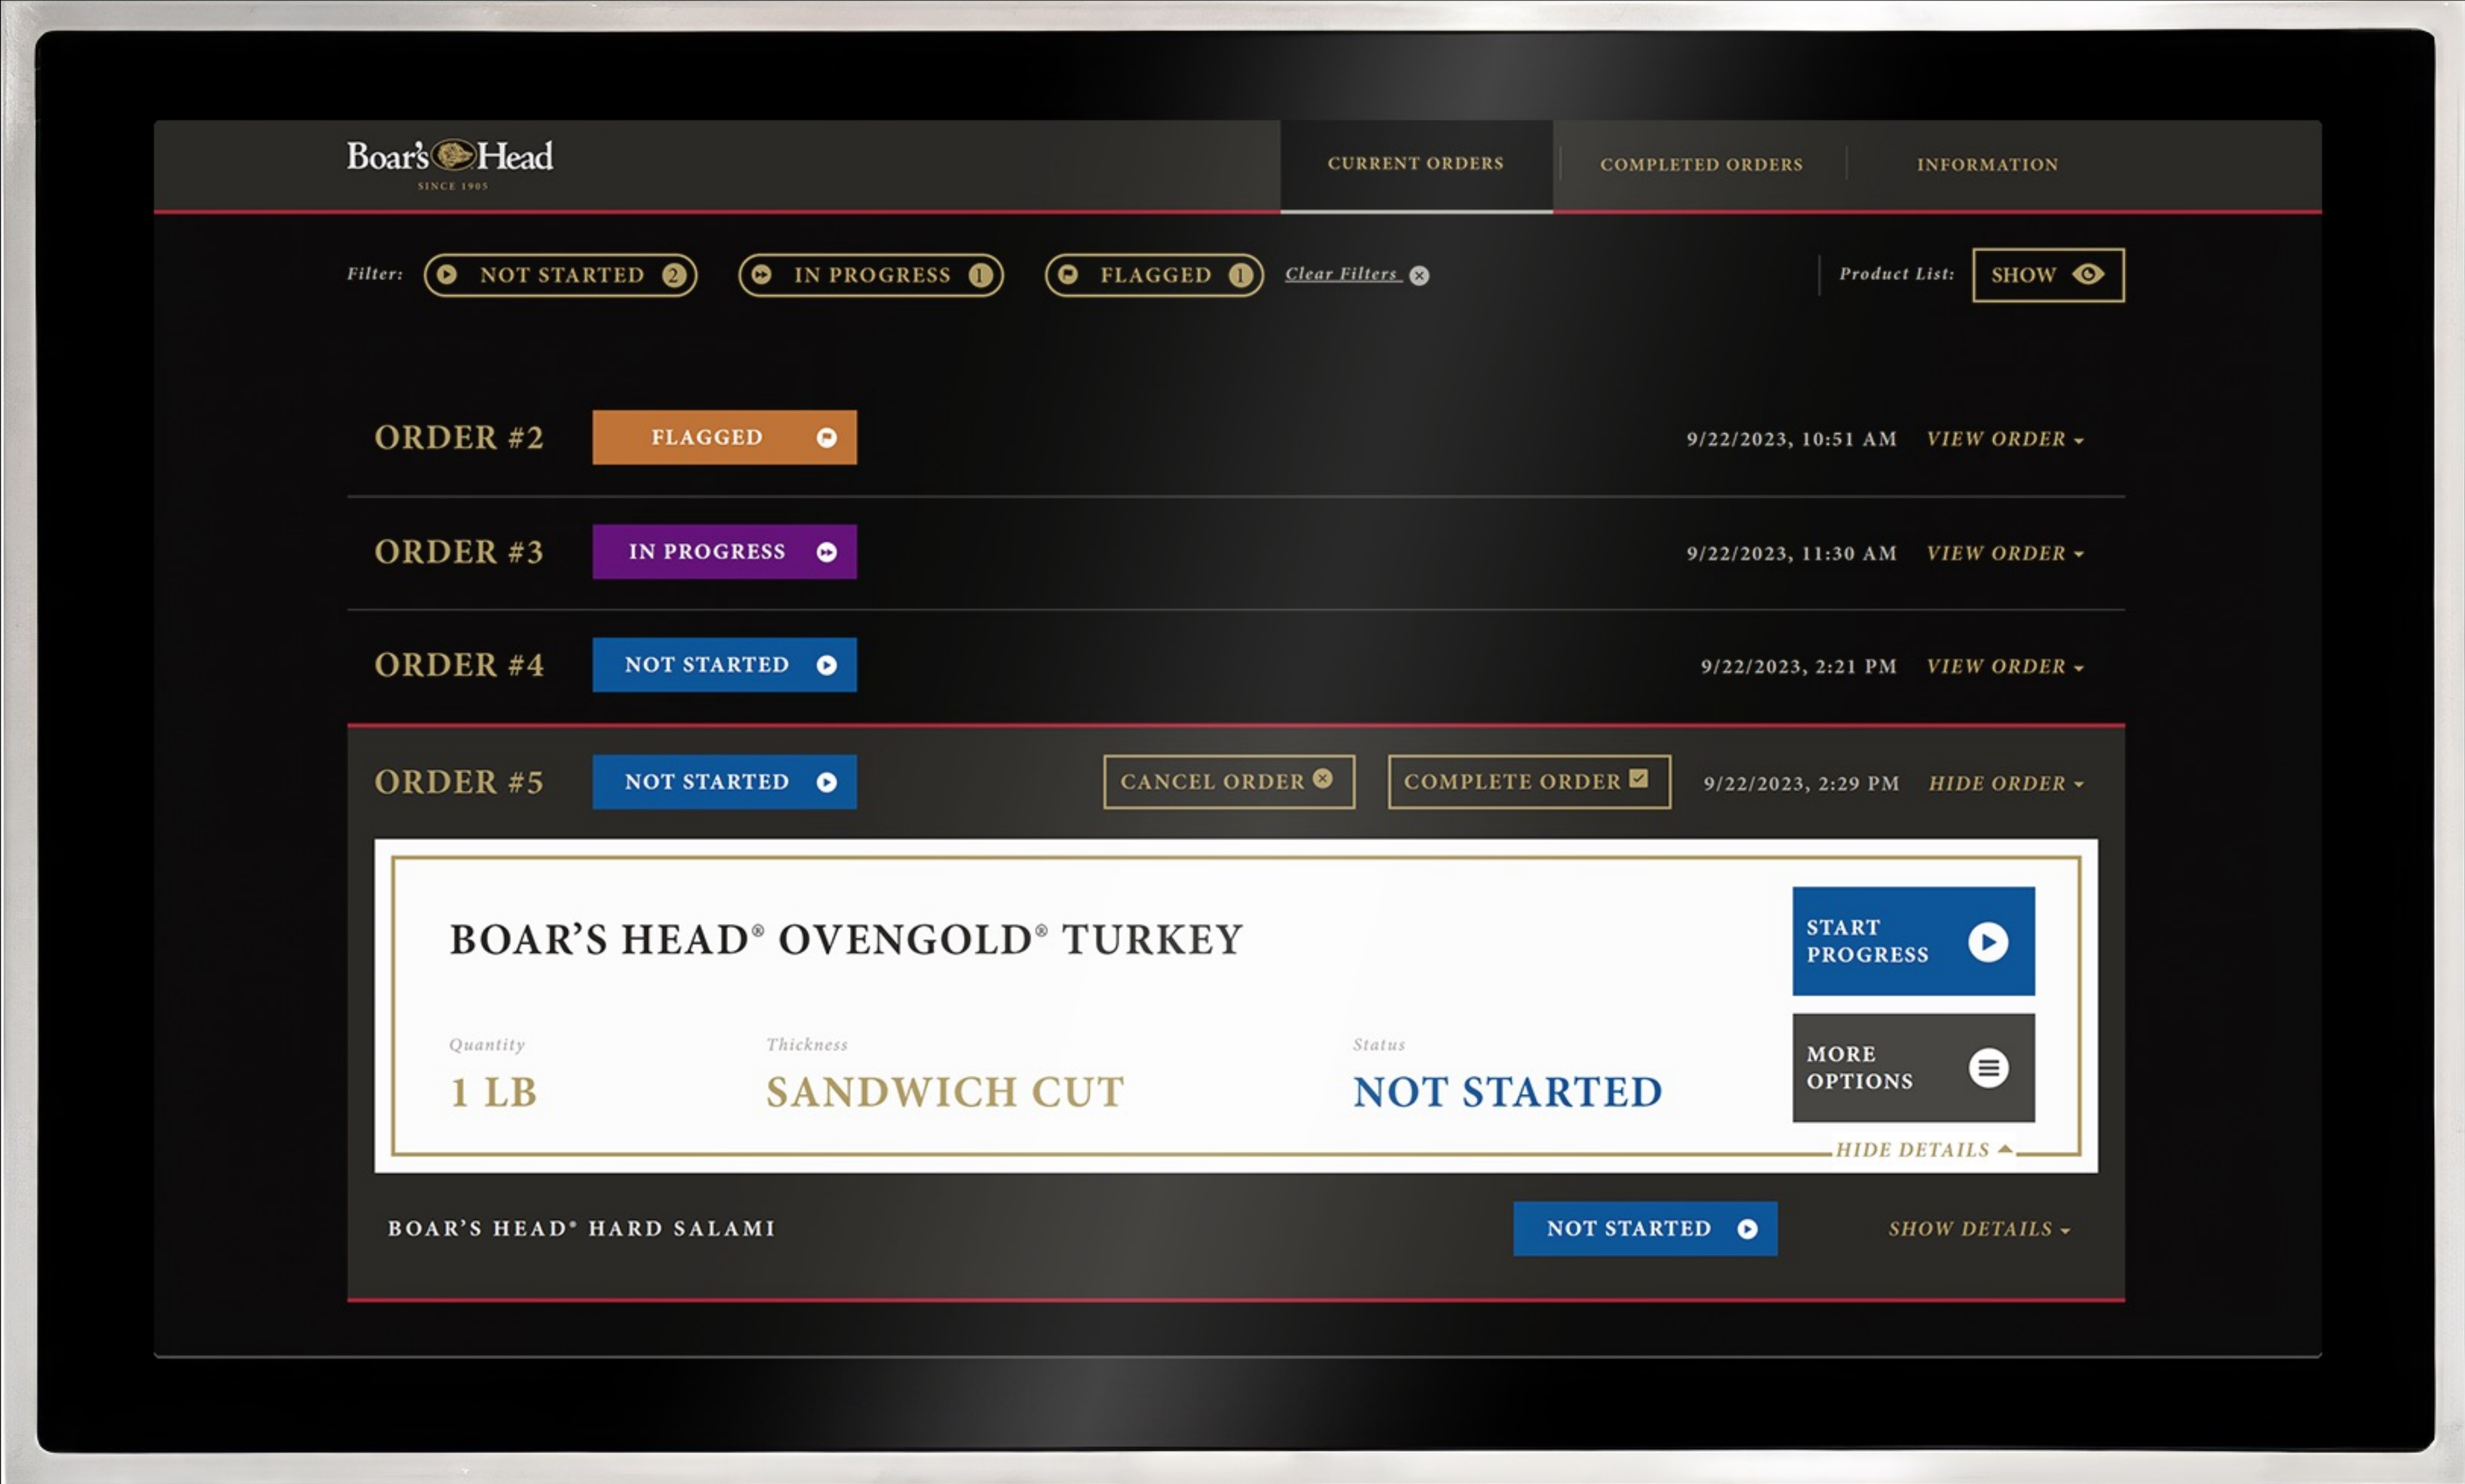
Boar's Head
SINCE 1905

CURRENT ORDERS
COMPLETED ORDERS
INFORMATION

Filter: NOT STARTED 2 IN PROGRESS 1 FLAGGED 1 Clear Filters

Product List: SHOW

ORDER #2 FLAGGED 9/22/2023, 10:51 AM VIEW ORDER

ORDER #3 IN PROGRESS 9/22/2023, 11:30 AM VIEW ORDER

ORDER #4 NOT STARTED 9/22/2023, 2:21 PM VIEW ORDER

ORDER #5 NOT STARTED CANCEL ORDER COMPLETE ORDER 9/22/2023, 2:29 PM HIDE ORDER

BOAR'S HEAD® OVENGOLD® TURKEY

START PROGRESS

Quantity
1 LB

Thickness
SANDWICH CUT

Status
NOT STARTED

MORE OPTIONS

HIDE DETAILS

BOAR'S HEAD® HARD SALAMI NOT STARTED SHOW DETAILS